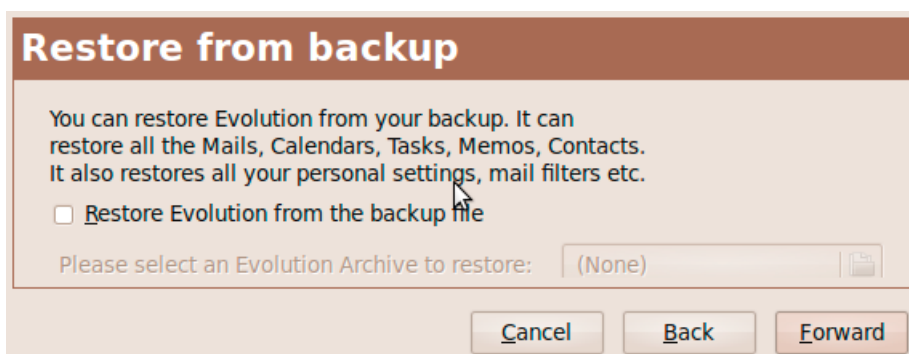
Restore from backup

You can restore Evolution from your backup. It can restore all the Mails, Calendars, Tasks, Memos, Contacts. It also restores all your personal settings, mail filters etc.

Restore Evolution from the backup file

Please select an Evolution Archive to restore: (None)

Cancel Back Forward